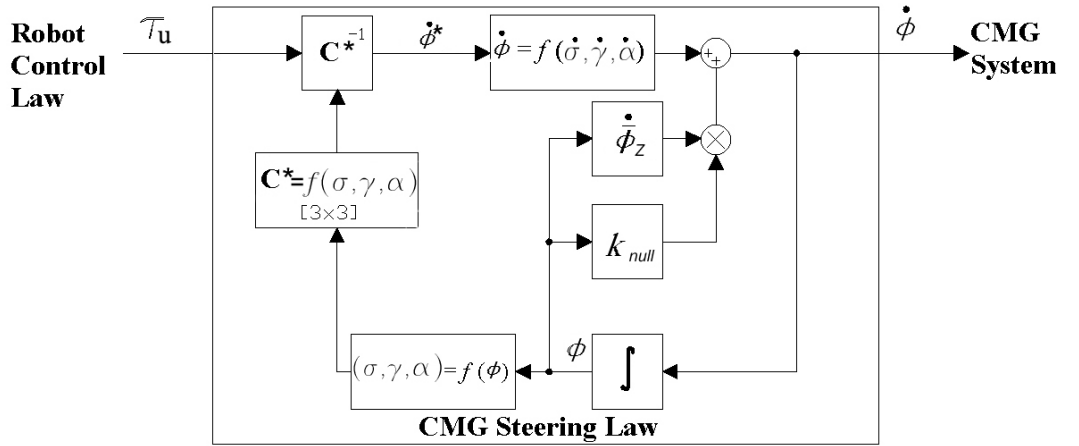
Robot Control Law

$\tau_u$

$C^{*^{-1}}$

$\dot{\phi}^*$

$\dot{\phi} = f(\dot{\sigma}, \dot{\gamma}, \dot{\alpha})$

$+$ $+$

$\dot{\phi}$

CMG System

$\dot{\bar{\phi}}_z$

$C^* = f(\sigma, \gamma, \alpha)$
[3×3]

$k_{null}$

$\phi$

$(\sigma, \gamma, \alpha) = f(\phi)$

$\int$

CMG Steering Law